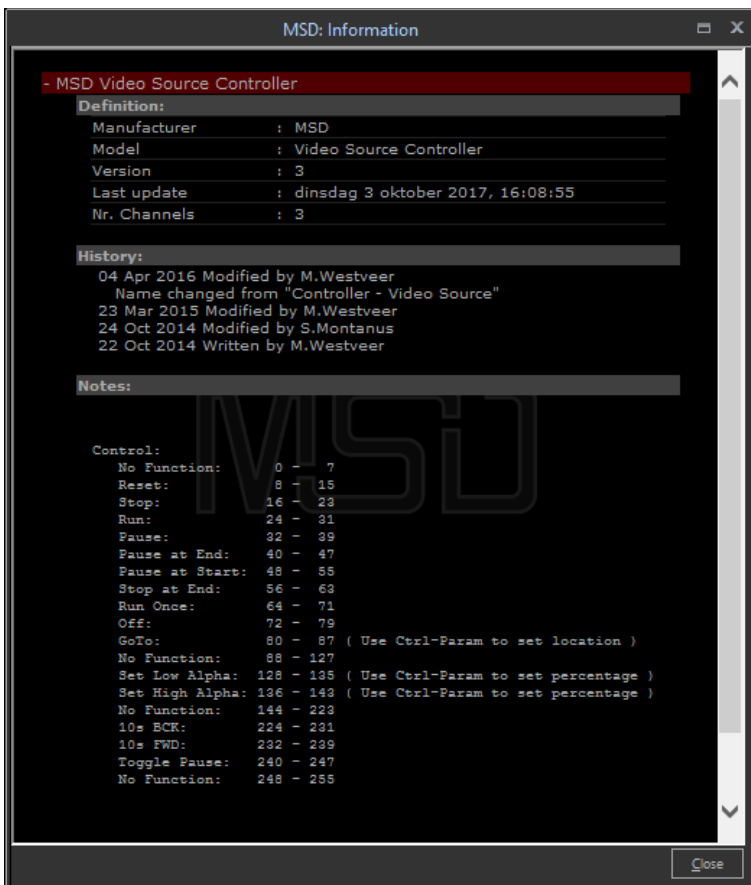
MSD: Information

- MSD Video Source Controller

Definition:

| Manufacturer | : MSD |
|---|---|
| Model | : Video Source Controller |
| Version | : 3 |
| Last update | : dinsdag 3 oktober 2017, 16:08:55 |
| Nr. Channels | : 3 |

History:

04 Apr 2016 Modified by M.Westveer
Name changed from "Controller - Video Source"
23 Mar 2015 Modified by M.Westveer
24 Oct 2014 Modified by S.Montanus
22 Oct 2014 Written by M.Westveer

Notes:

MSD

Control:
No Function: 0 - 7
Reset: 8 - 15
Stop: 16 - 23
Run: 24 - 31
Pause: 32 - 39
Pause at End: 40 - 47
Pause at Start: 48 - 55
Stop at End: 56 - 63
Run Once: 64 - 71
Off: 72 - 79
GoTo: 80 - 87 ( Use Ctrl-Param to set location )
No Function: 88 - 127
Set Low Alpha: 128 - 135 ( Use Ctrl-Param to set percentage )
Set High Alpha: 136 - 143 ( Use Ctrl-Param to set percentage )
No Function: 144 - 223
10s BCK: 224 - 231
10s FWD: 232 - 239
Toggle Pause: 240 - 247
No Function: 248 - 255

Close